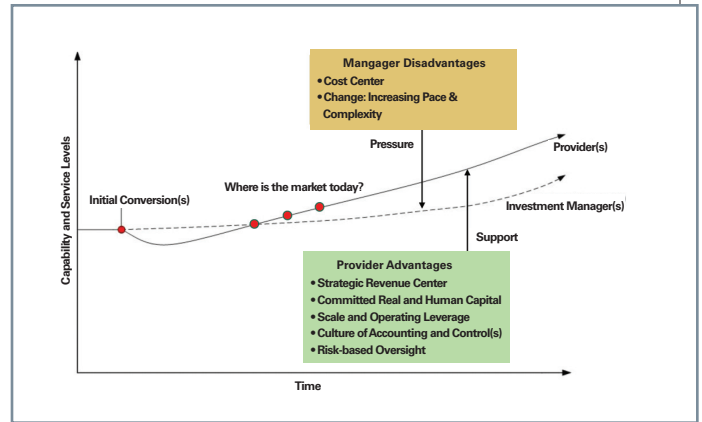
Mangager Disadvantages
• Cost Center
• Change: Increasing Pace & Complexity

Pressure

Provider(s)

Where is the market today?

Initial Conversion(s)

Investment Manager(s)

Support

Capability and Service Levels

Provider Advantages
• Strategic Revenue Center
• Committed Real and Human Capital
• Scale and Operating Leverage
• Culture of Accounting and Control(s)
• Risk-based Oversight

Time